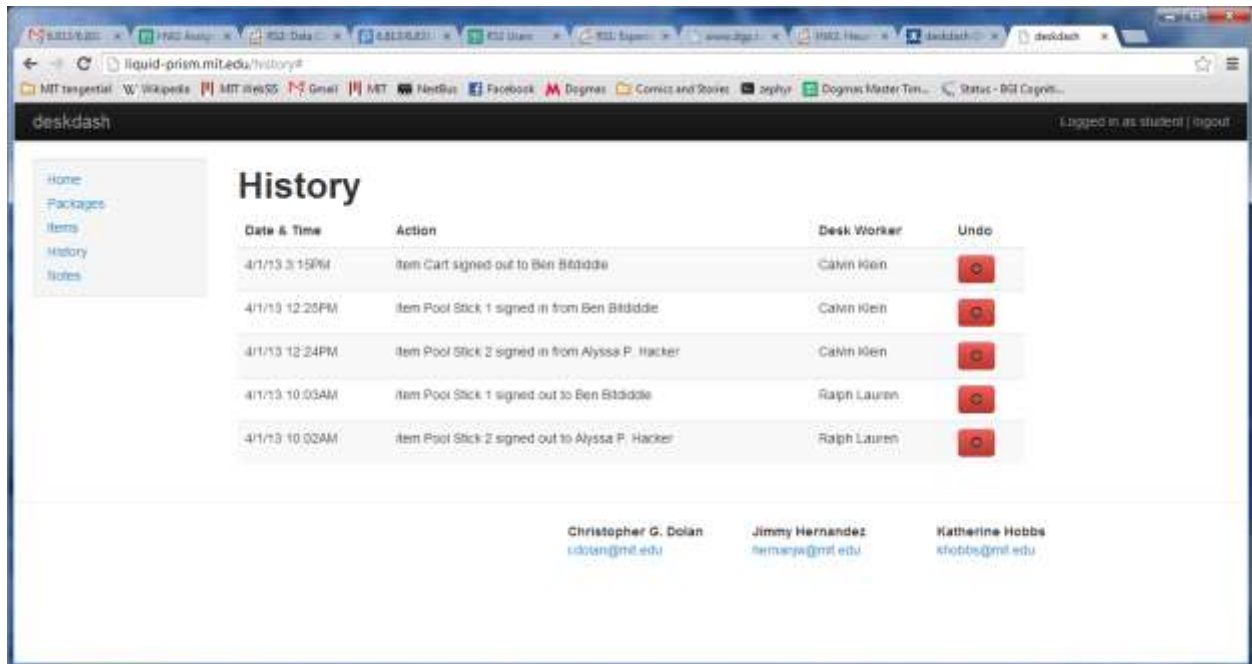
6.813/6.831 × | HW2 Assig × | RS2: Data × | 6.813/6.831 × | RS2 Users × | RS2: Experi × | www.digs × | HW2: Heur × | deskdash × | deskdash ×

liquid-prism.mit.edu/history#

MIT tangential  Wikipedia  MIT WebSIS  Gmail  MIT  NextBus  Facebook  Dogmas  Comics and Stories  zephyr  Dogmas Master Tim...  Status - BGI Cogniti...

deskdash

Logged in as student | logout

Home
Packages
Items
History
Notes

History

| Date & Time | Action | Desk Worker | Undo |
|---|---|---|---|
| 4/1/13 3:15PM | Item Cart signed out to Ben Bitdiddle | Calvin Klein | |
| 4/1/13 12:25PM | Item Pool Stick 1 signed in from Ben Bitdiddle | Calvin Klein | |
| 4/1/13 12:24PM | Item Pool Stick 2 signed in from Alyssa P. Hacker | Calvin Klein | |
| 4/1/13 10:03AM | Item Pool Stick 1 signed out to Ben Bitdiddle | Ralph Lauren | |
| 4/1/13 10:02AM | Item Pool Stick 2 signed out to Alyssa P. Hacker | Ralph Lauren | |

Christopher G. Dolan
cdolan@mit.edu

Jimmy Hernandez
hernanjw@mit.edu

Katherine Hobbs
khobbs@mit.edu